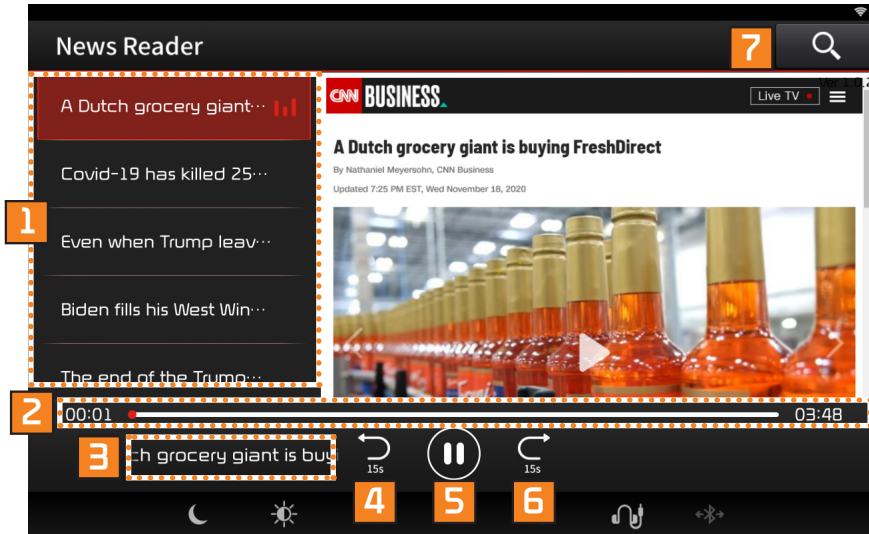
News Reader

7

Ver 1.0.2

1

A Dutch grocery giant···

Covid-19 has killed 25···

Even when Trump leav···

Biden fills his West Win···

The end of the Trump···

CNN BUSINESS

Live TV

A Dutch grocery giant is buying FreshDirect

By Nathaniel Meyersohn, CNN Business

Updated 7:25 PM EST, Wed November 18, 2020

2

00:01

03:48

3

ch grocery giant is buy

15s

15s

4

5

6